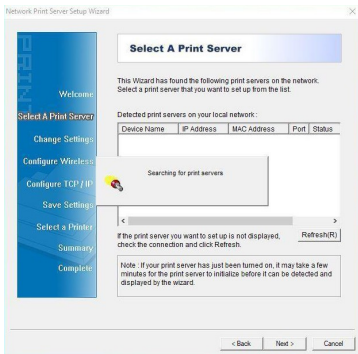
Network Print Server Setup Wizard

×

Welcome

Select A Print Server

Change Settings

Configure Wireless

Configure TCP / IP

Save Settings

Select a Printer

Summary

Complete

Select A Print Server

This Wizard has found the following print servers on the network. Select a print server that you want to set up from the list.

Detected print servers on your local network :

| Device Name | IP Address | MAC Address | Port | Status |
|---|---|---|---|---|

Searching for print servers

<

>

If the print server you want to set up is not displayed, check the connection and click Refresh.

Refresh(R)

Note : If your print server has just been turned on, it may take a few minutes for the print server to initialize before it can be detected and displayed by the wizard.

< Back

Next >

Cancel